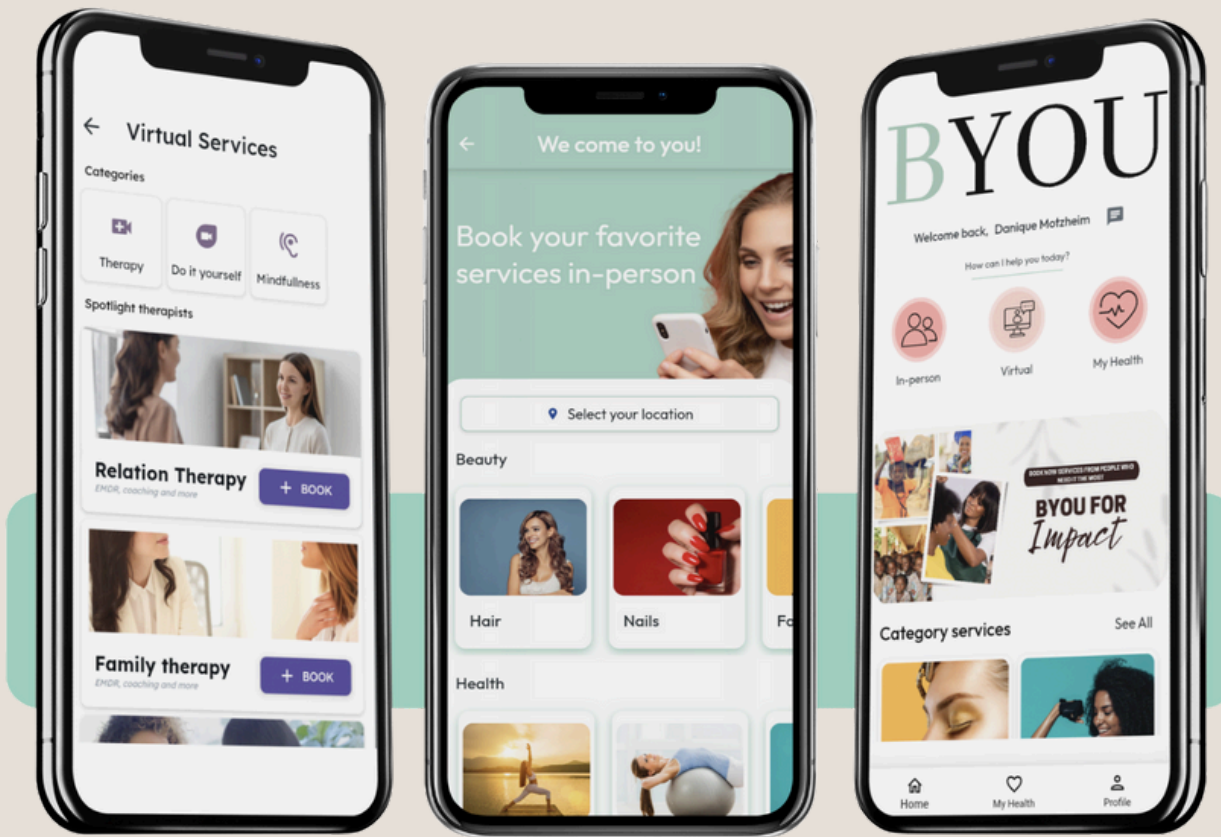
Virtual Services

Categories

Therapy

Do it yourself

Mindfullness

Spotlight therapists

Relation Therapy
EMDR, coaching and more

+ BOOK

Family therapy
EMDR, coaching and more

+ BOOK

We come to you!

Book your favorite services in-person

Select your location

Beauty

Hair

Nails

Fa

Health

BYOU

Welcome back, Danique Motzheim

How can I help you today?

In-person

Virtual

My Health

BOOK NOW SERVICES FROM PEOPLE WHO NEED IT THE MOST

BYOU FOR Impact

Category services

See All

Home

My Health

Profile